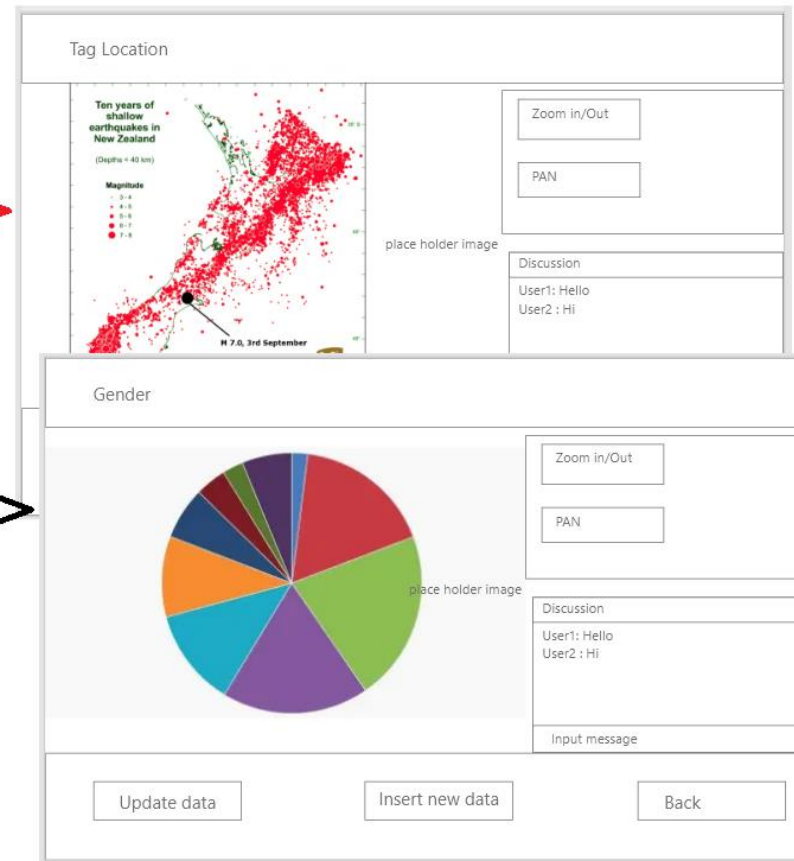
Tag Location

Ten years of shallow earthquakes in New Zealand

(Depths < 40 km)

Magnitude
3 - 4
4 - 5
5 - 6
6 - 7
7 - 8

M 7.0, 3rd September

Zoom in/Out

PAN

place holder image

Discussion

User1: Hello
User2 : Hi

Gender

Zoom in/Out

PAN

place holder image

Discussion

User1: Hello
User2 : Hi

Input message

Update data

Insert new data

Back